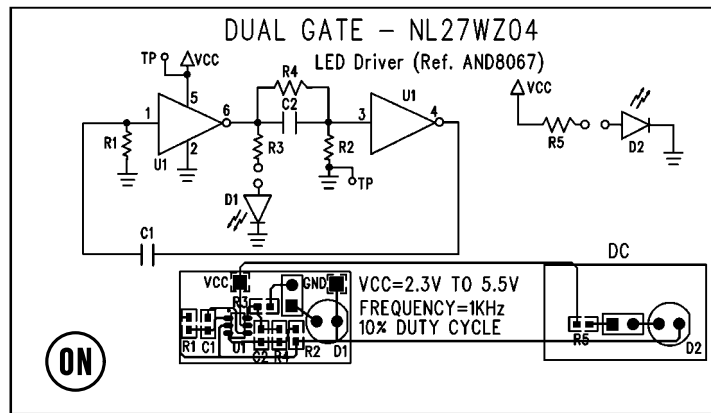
DUAL GATE – NL27WZ04

LED Driver (Ref. AND8067)

TP
VCC
5
6
1
R1
U1
2
R4
C2
R3
D1
3
U1
4
R2
TP
VCC
R5
D2
C1

VCC
GND
R3
R1
C1
U1
C2
R4
R2
D1

VCC=2.3V TO 5.5V
FREQUENCY=1KHz
10% DUTY CYCLE

DC
R5
D2

ON